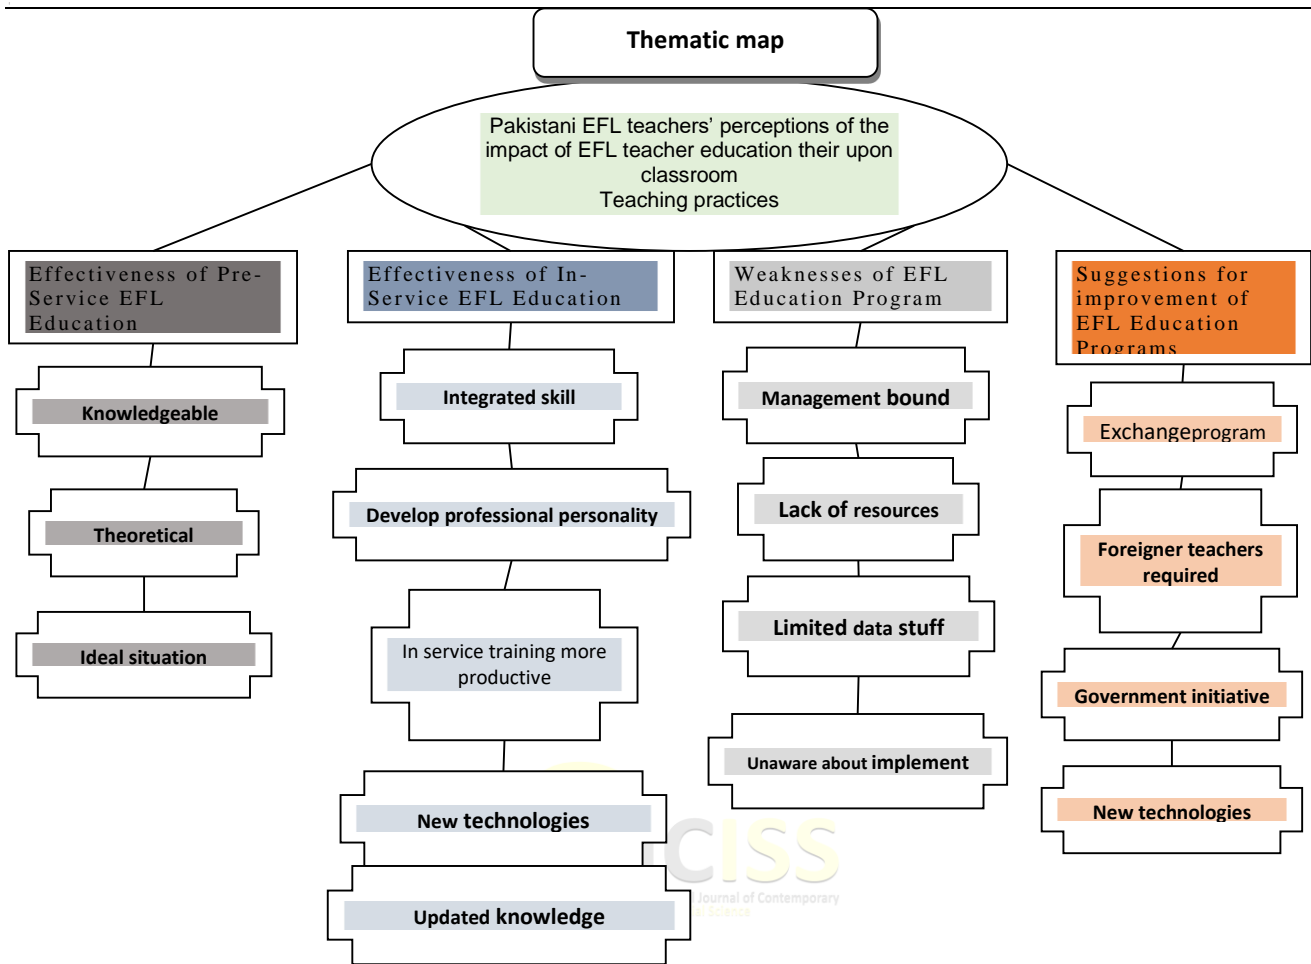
Thematic map

Pakistani EFL teachers' perceptions of the impact of EFL teacher education their upon classroom
Teaching practices

Effectiveness of Pre-Service EFL Education

Knowledgeable

Theoretical

Ideal situation

Effectiveness of In-Service EFL Education

Integrated skill

Develop professional personality

In service training more productive

New technologies

Updated knowledge

Weaknesses of EFL Education Program

Management bound

Lack of resources

Limited data stuff

Unaware about implement

Suggestions for improvement of EFL Education Programs

Exchangeprogram

Foreigner teachers required

Government initiative

New technologies

CISS
Journal of Contemporary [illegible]